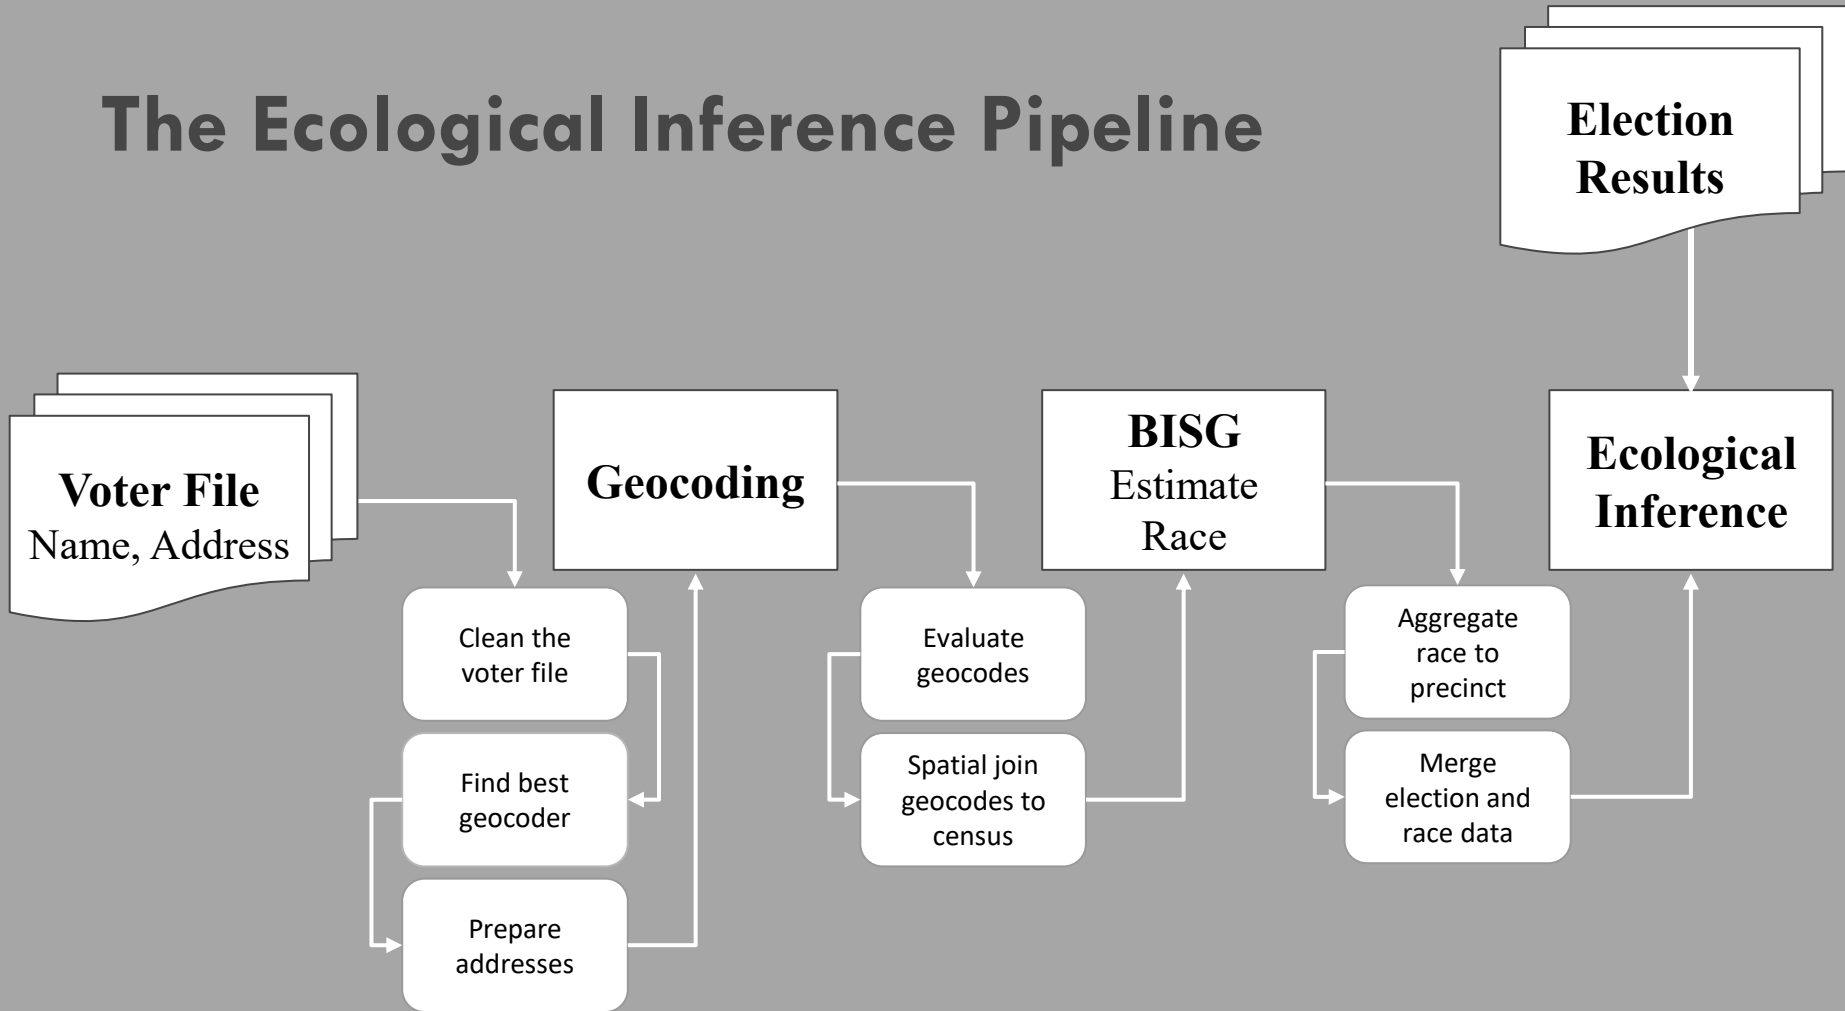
The Ecological Inference Pipeline

Election Results

Voter File
Name, Address

Geocoding

Clean the voter file

Find best geocoder

Prepare addresses

BISG
Estimate Race

Evaluate geocodes

Spatial join geocodes to census

Ecological Inference

Aggregate race to precinct

Merge election and race data